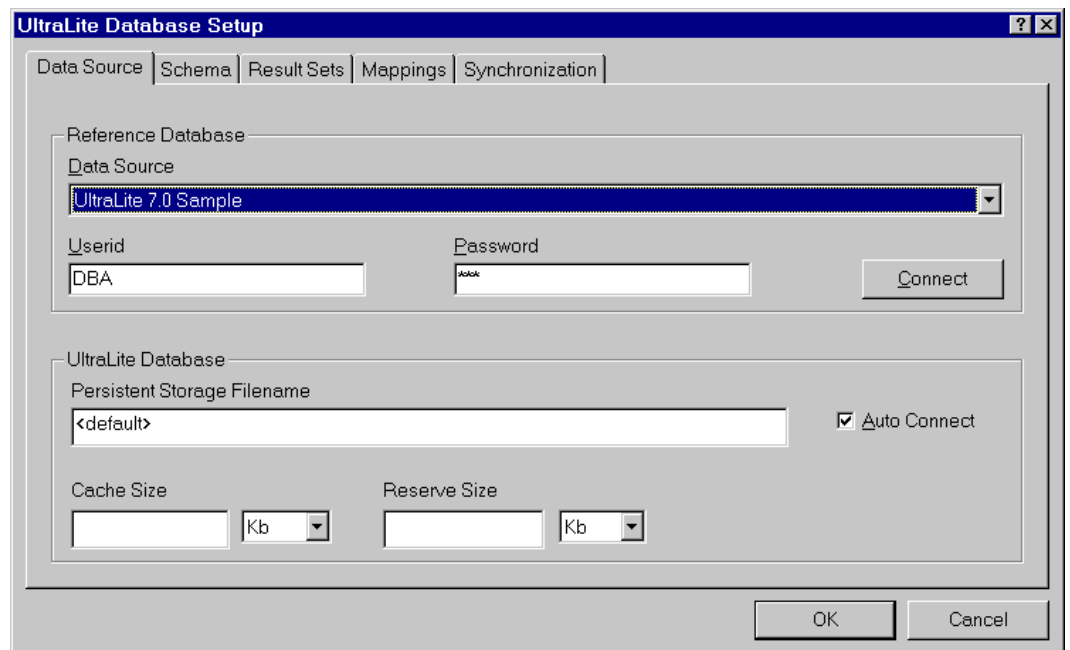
UltraLite Database Setup

?

Data Source | Schema | Result Sets | Mappings | Synchronization

Reference Database

Data Source

UltraLite 7.0 Sample

Userid

DBA

Password

***

Connect

UltraLite Database

Persistent Storage Filename

<default>

Auto Connect

Cache Size

Kb

Reserve Size

Kb

OK

Cancel